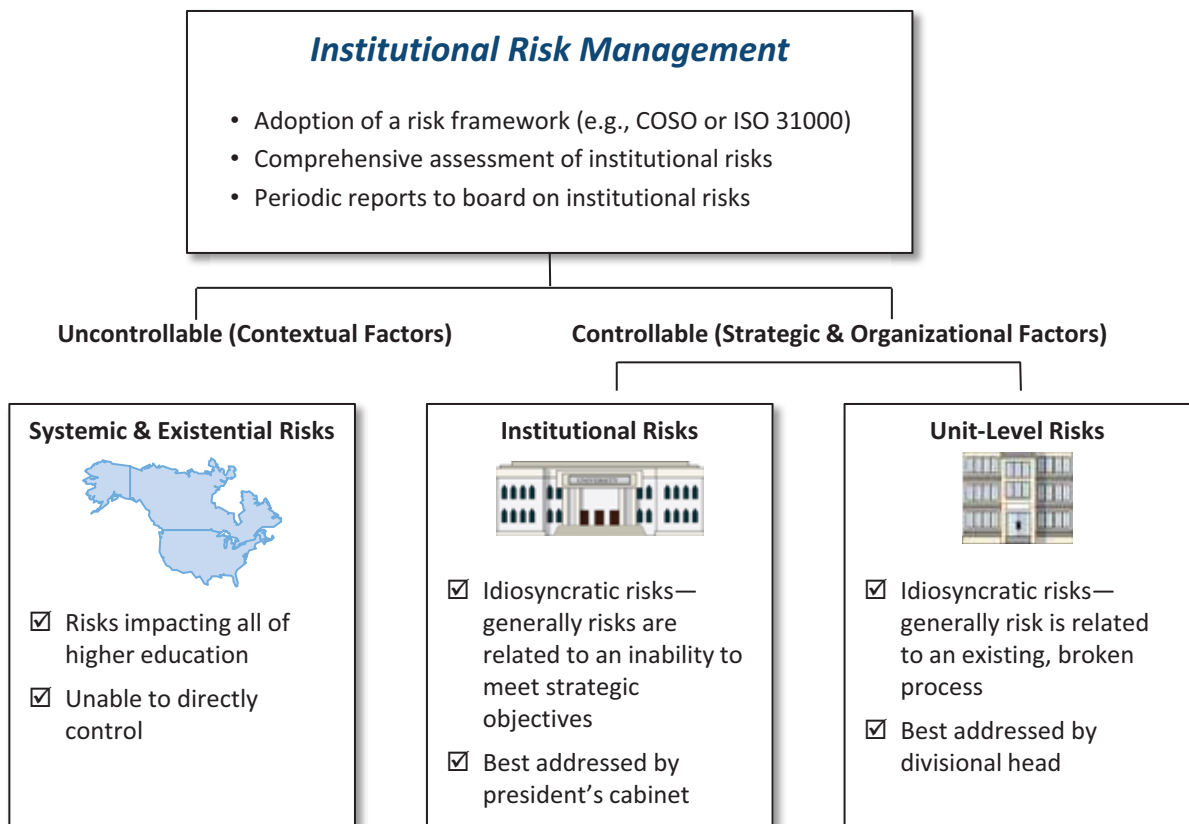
Institutional Risk Management

• Adoption of a risk framework (e.g., COSO or ISO 31000)
• Comprehensive assessment of institutional risks
• Periodic reports to board on institutional risks

Uncontrollable (Contextual Factors)

Controllable (Strategic & Organizational Factors)

Systemic & Existential Risks

☑ Risks impacting all of higher education

☑ Unable to directly control

Institutional Risks

UNIVERSITY

☑ Idiosyncratic risks—generally risks are related to an inability to meet strategic objectives

☑ Best addressed by president's cabinet

Unit-Level Risks

☑ Idiosyncratic risks—generally risk is related to an existing, broken process

☑ Best addressed by divisional head